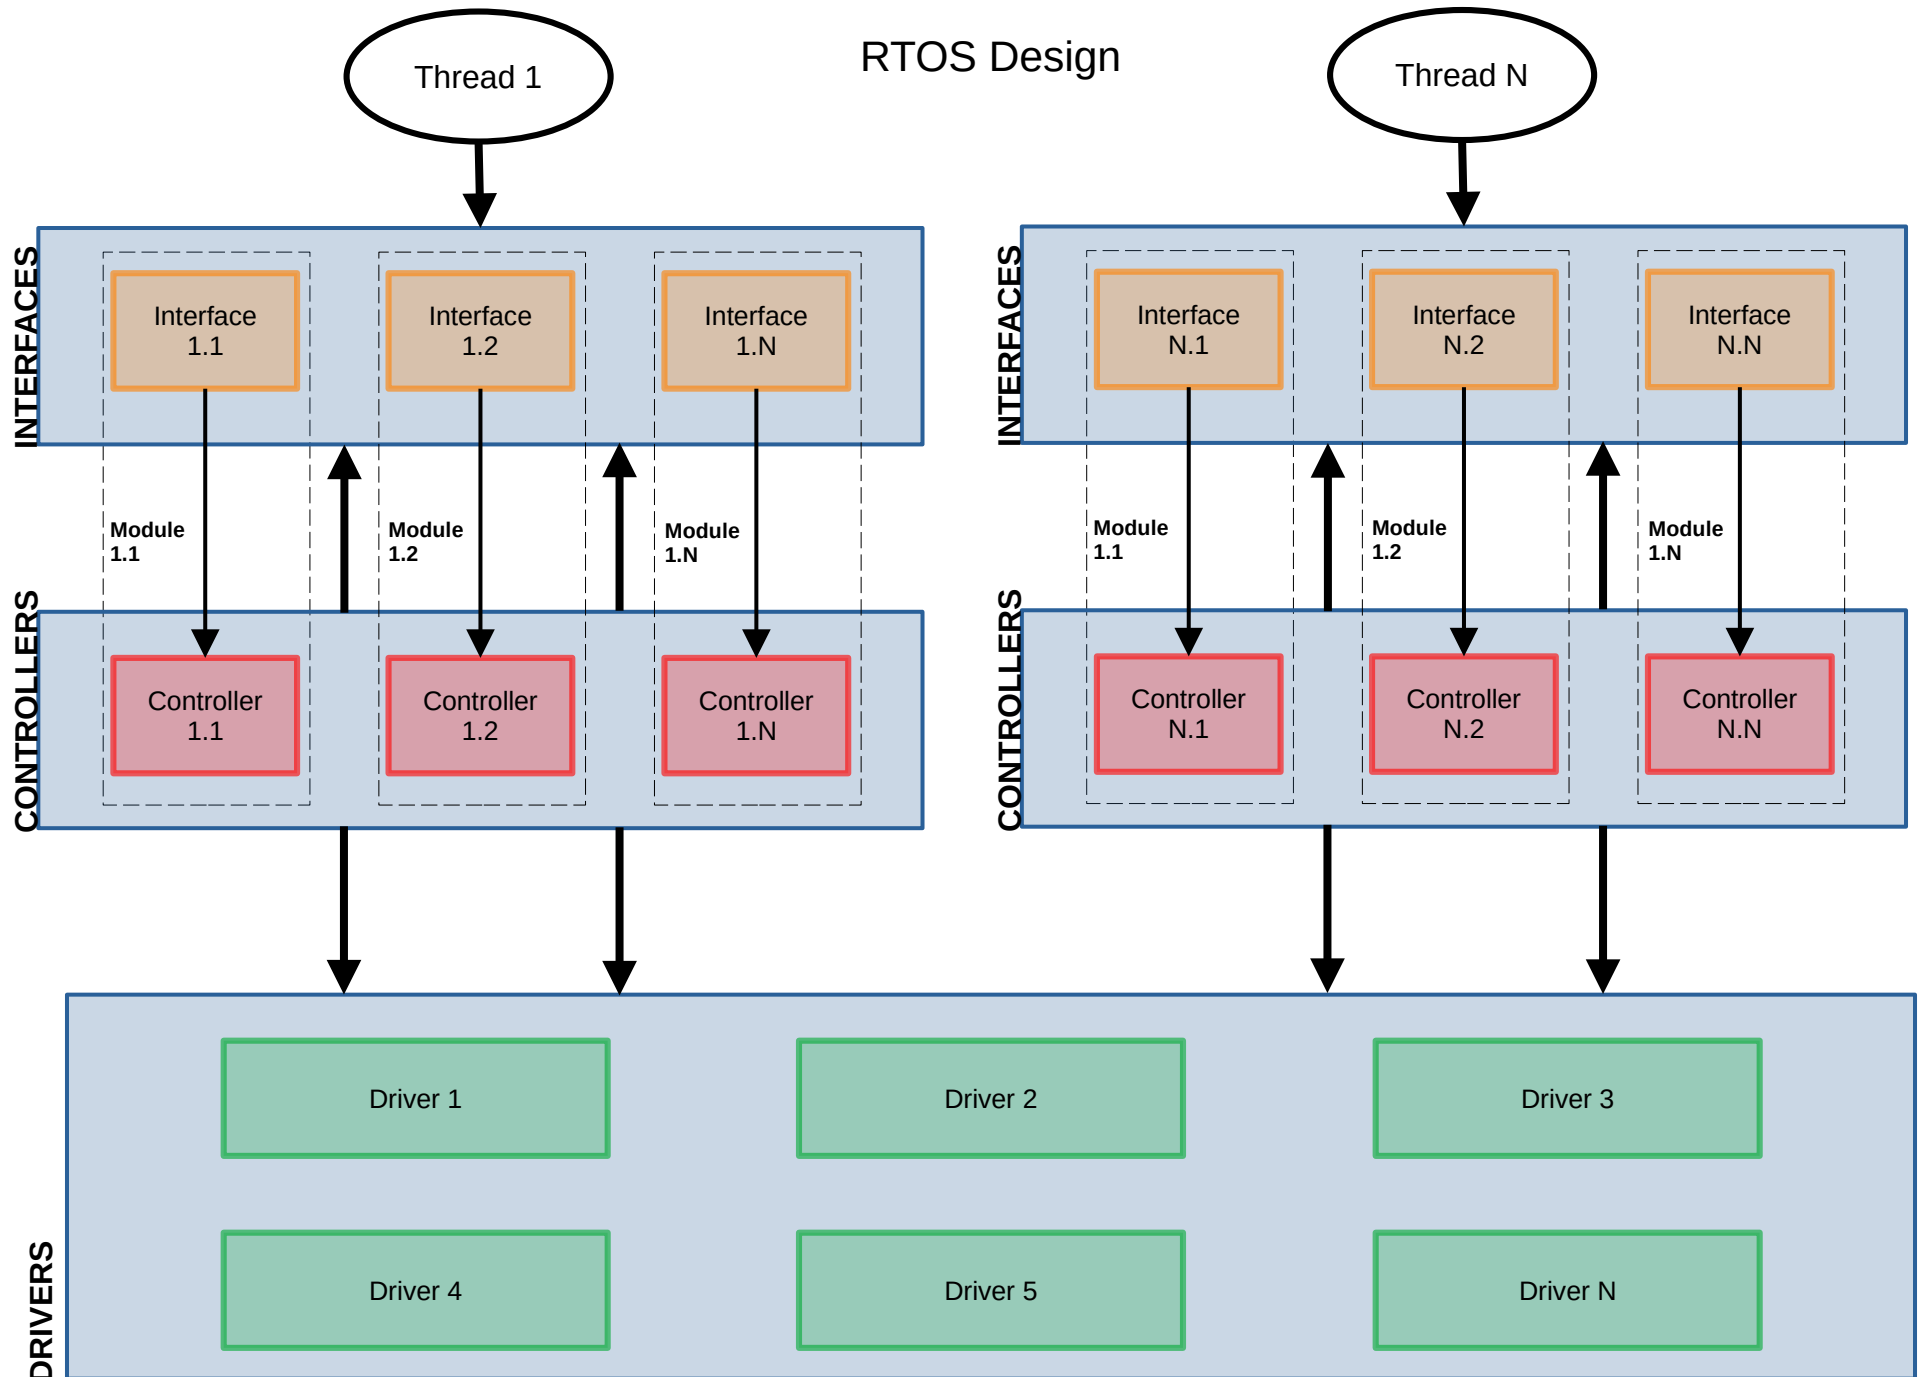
Thread 1

RTOS Design

Thread N

INTERFACES

Interface 1.1

Interface 1.2

Interface 1.N

Module 1.1

Module 1.2

Module 1.N

CONTROLLERS

Controller 1.1

Controller 1.2

Controller 1.N

INTERFACES

Interface N.1

Interface N.2

Interface N.N

Module 1.1

Module 1.2

Module 1.N

CONTROLLERS

Controller N.1

Controller N.2

Controller N.N

Driver 1

Driver 2

Driver 3

Driver 4

Driver 5

Driver N

DRIVERS